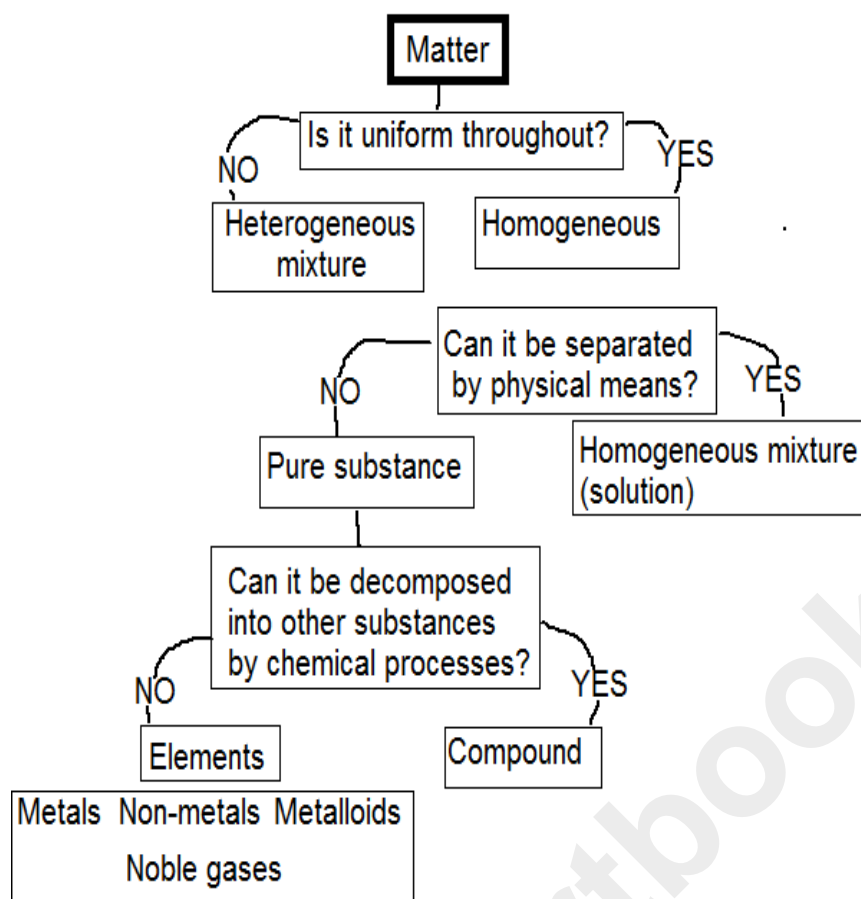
Matter

Is it uniform throughout?

NO

YES

Heterogeneous mixture

Homogeneous

Can it be separated by physical means?

NO

YES

Pure substance

Homogeneous mixture (solution)

Can it be decomposed into other substances by chemical processes?

NO

YES

Elements

Compound

Metals Non-metals Metalloids Noble gases

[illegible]tbook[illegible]